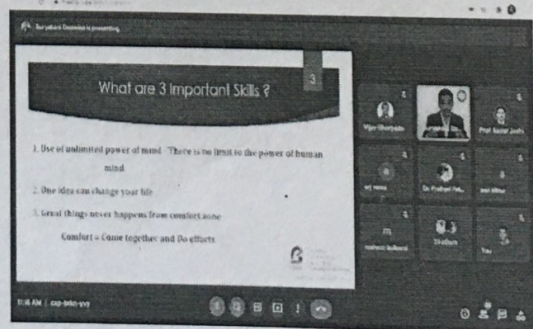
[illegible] is presenting

What are 3 Important Skills ?

3

1. Use of unlimited power of mind - There is no limit to the power of human mind

2. One idea can change your life

3. Great things never happens from comfort zone

Comfort = Come together and Do efforts

Vijay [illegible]

Prof. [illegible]

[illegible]

Dr. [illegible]

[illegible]

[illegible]

Shubham

You

11:16 AM | cxp-bnkn-yvz